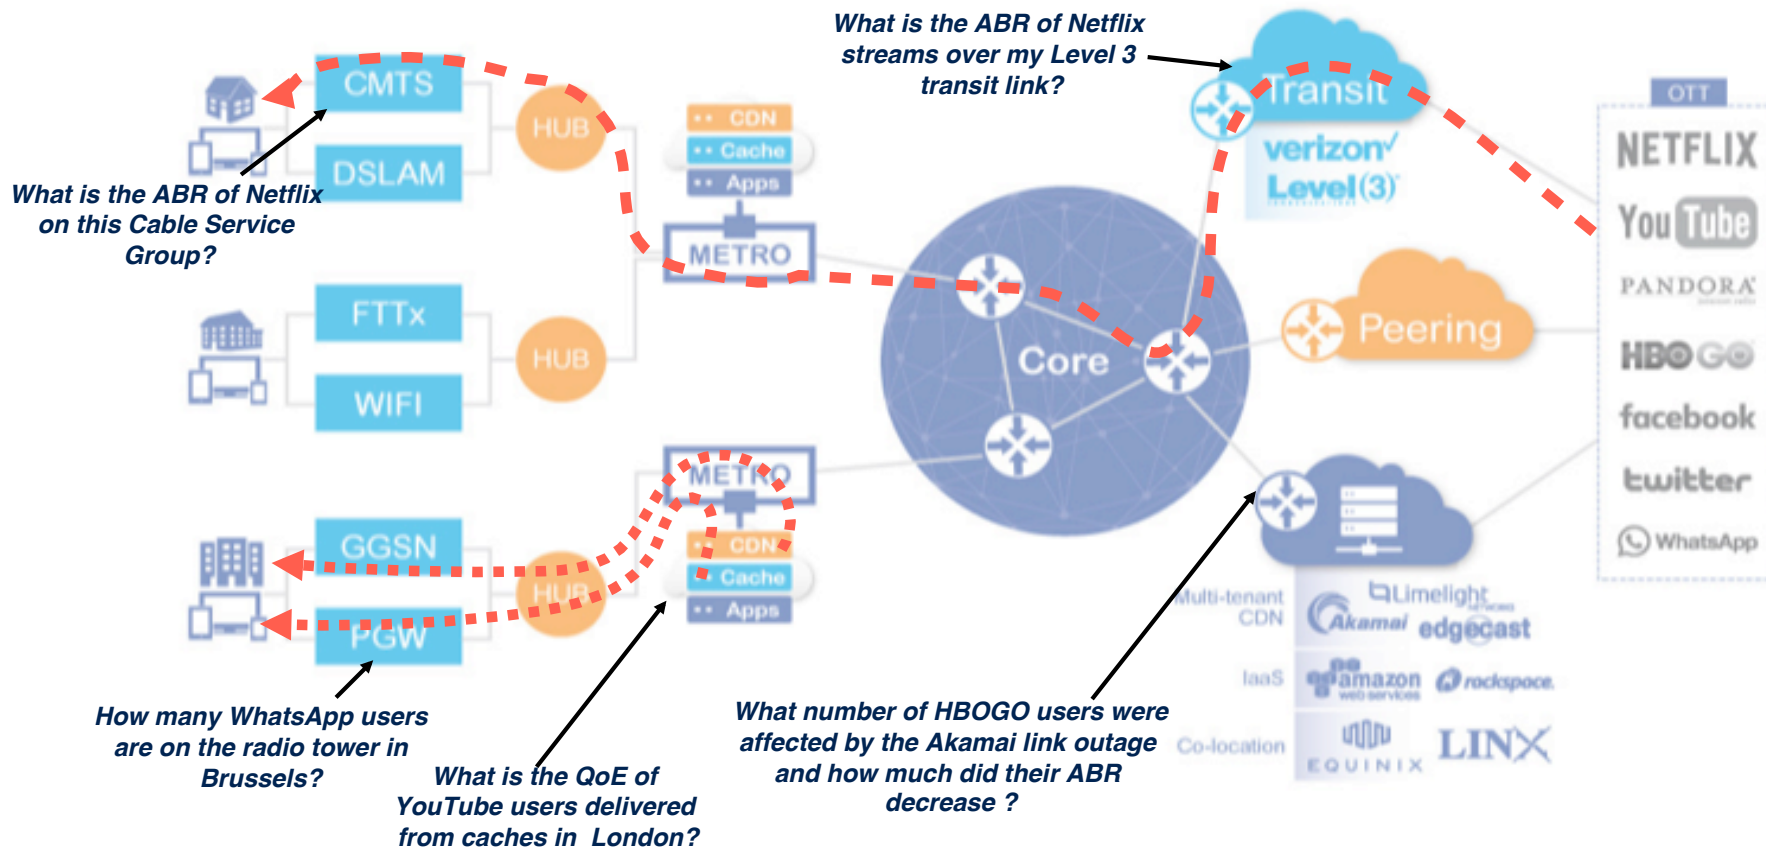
What is the ABR of Netflix streams over my Level 3 transit link?

CMTS
DSLAM
HUB
CDN
Cache
Apps
METRO
Transit
verizon
Level(3)
OTT
NETFLIX
YouTube
PANDORA
HBO GO
facebook
twitter
WhatsApp

What is the ABR of Netflix on this Cable Service Group?

FTTx
WIFI
HUB
Core
Peering

METRO
GGSN
HUB
PGW
CDN
Cache
Apps

Multi-tenant CDN
Limelight
Akamai
edgecast
IaaS
amazon web services
rackspace
Co-location
EQUINIX
LINX

How many WhatsApp users are on the radio tower in Brussels?

What is the QoE of YouTube users delivered from caches in London?

What number of HBOGO users were affected by the Akamai link outage and how much did their ABR decrease ?